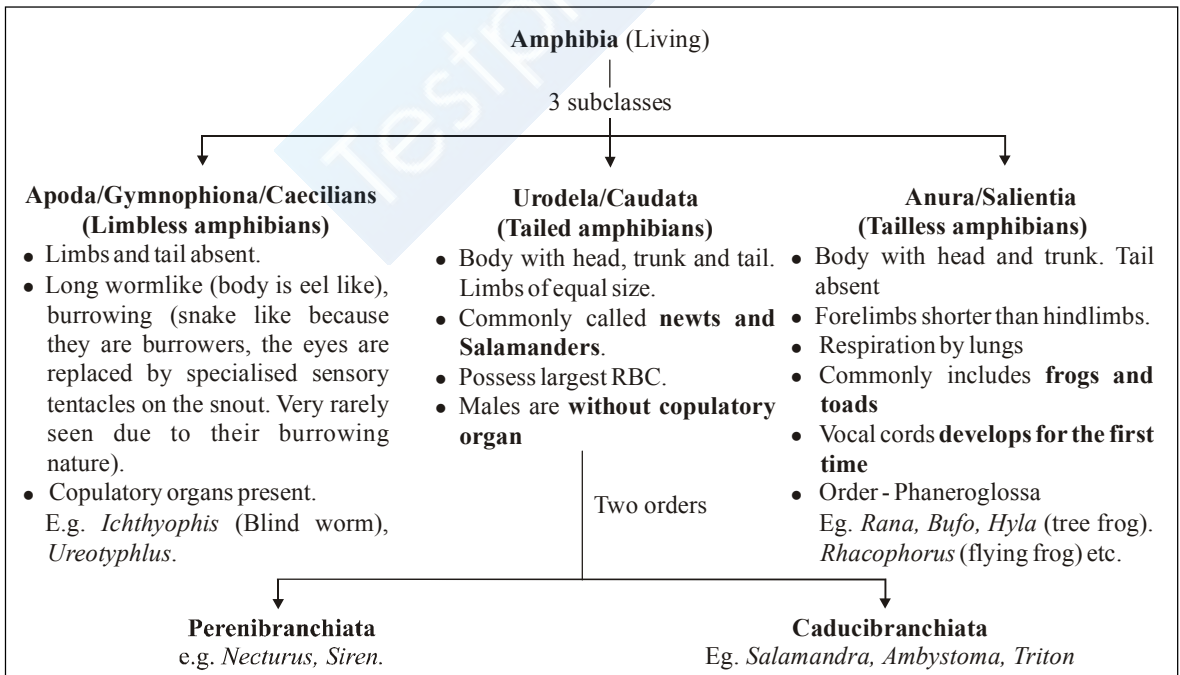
Amphibia (Living)

3 subclasses

Apoda/Gymnophiona/Caecilians (Limbless amphibians)
- Limbs and tail absent.
- Long wormlike (body is eel like), burrowing (snake like because they are burrowers, the eyes are replaced by specialised sensory tentacles on the snout. Very rarely seen due to their burrowing nature).
- Copulatory organs present.
E.g. *Ichthyophis* (Blind worm), *Ureotyphlus*.

Urodela/Caudata (Tailed amphibians)
- Body with head, trunk and tail. Limbs of equal size.
- Commonly called **newts and Salamanders**.
- Possess largest RBC.
- Males are **without copulatory organ**

Two orders

Anura/Salientia (Tailless amphibians)
- Body with head and trunk. Tail absent
- Forelimbs shorter than hindlimbs.
- Respiration by lungs
- Commonly includes **frogs and toads**
- Vocal cords **develops for the first time**
- Order - Phaneroglossa
Eg. *Rana, Bufo, Hyla* (tree frog). *Rhacophorus* (flying frog) etc.

Perenibranchiata
e.g. *Necturus, Siren.*

Caducibranchiata
Eg. *Salamandra, Ambystoma, Triton*